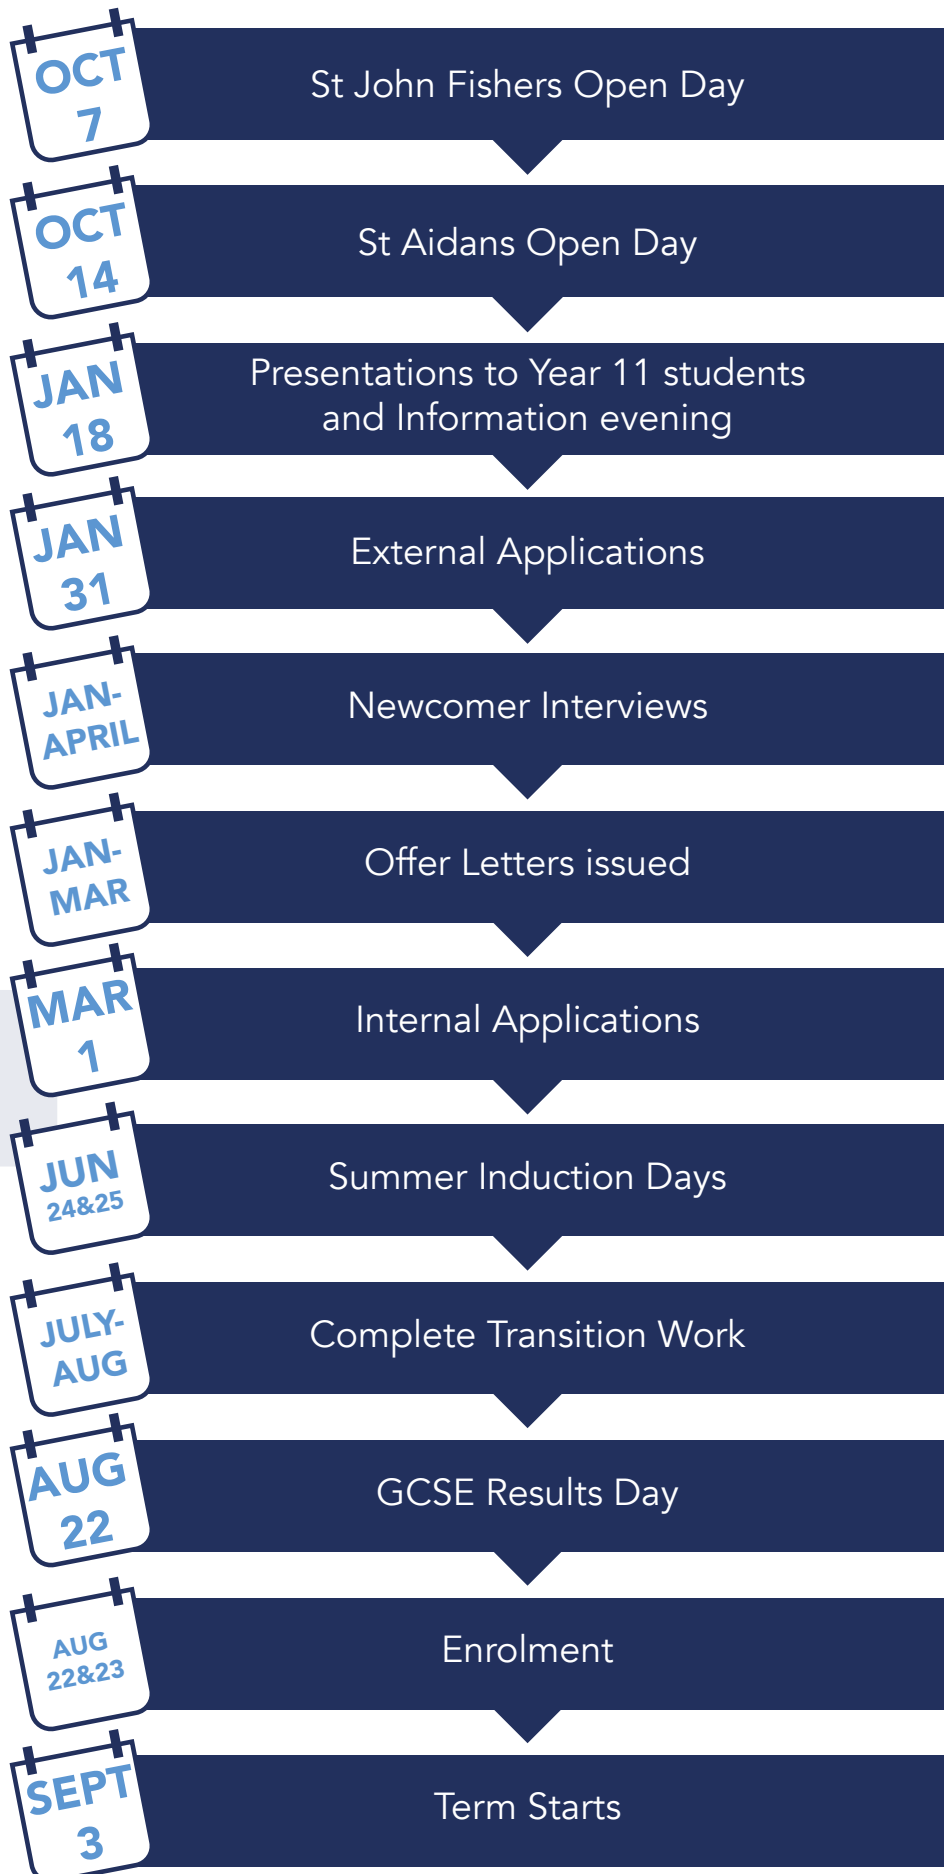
OCT 7
St John Fishers Open Day

OCT 14
St Aidans Open Day

JAN 18
Presentations to Year 11 students and Information evening

JAN 31
External Applications

JAN-APRIL
Newcomer Interviews

JAN-MAR
Offer Letters issued

MAR 1
Internal Applications

JUN 24&25
Summer Induction Days

JULY-AUG
Complete Transition Work

AUG 22
GCSE Results Day

AUG 22&23
Enrolment

SEPT 3
Term Starts